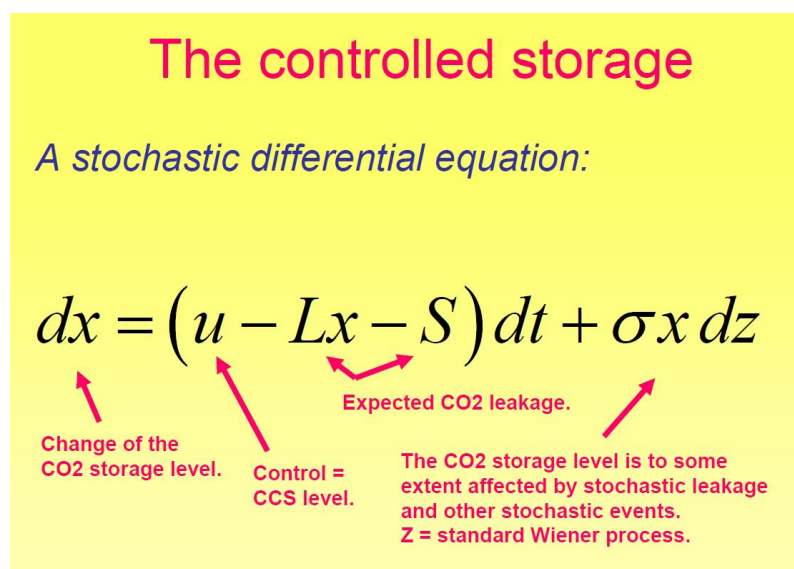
The controlled storage

A stochastic differential equation:

$dx = \left(u - Lx - S\right)dt + \sigma x\, dz$

Expected CO2 leakage.

Change of the CO2 storage level.

Control = CCS level.

The CO2 storage level is to some extent affected by stochastic leakage and other stochastic events.
Z = standard Wiener process.